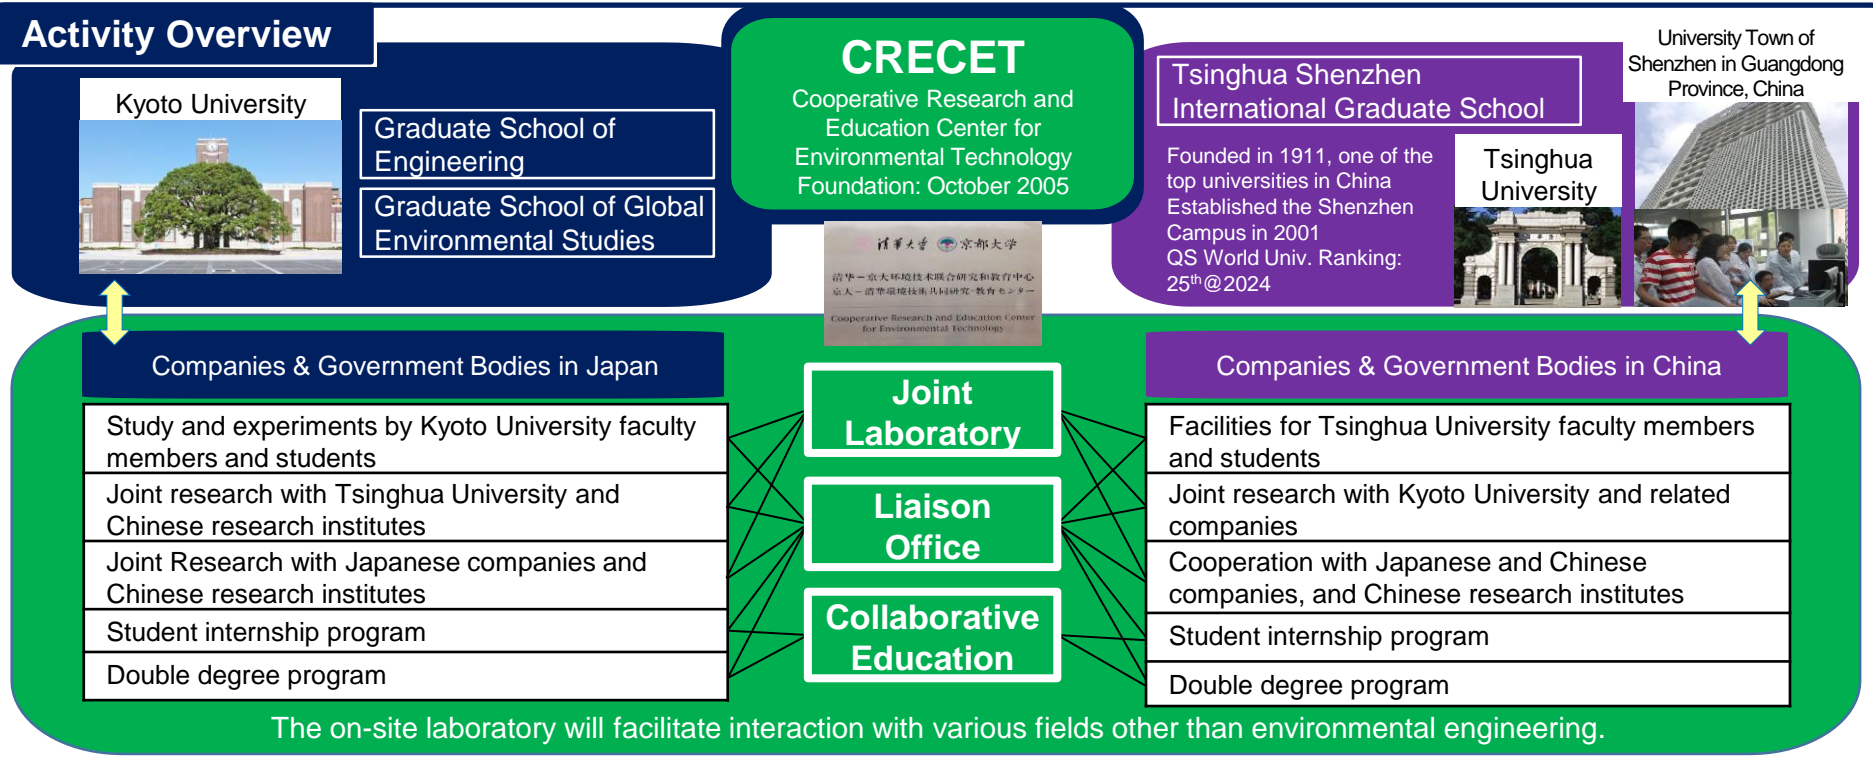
Activity Overview

Kyoto University

Graduate School of Engineering

Graduate School of Global Environmental Studies

CRECET
Cooperative Research and Education Center for Environmental Technology
Foundation: October 2005

清華大学 京都大学
清华－京大环境技术联合研究和教育中心
京大－清華環境技術共同研究・教育センター
Cooperative Research and Education Center for Environmental Technology

Tsinghua Shenzhen International Graduate School

Founded in 1911, one of the top universities in China
Established the Shenzhen Campus in 2001
QS World Univ. Ranking: 25$^{th}$@2024

Tsinghua University

University Town of Shenzhen in Guangdong Province, China

Companies & Government Bodies in Japan

| Study and experiments by Kyoto University faculty members and students |
|---|
| Joint research with Tsinghua University and Chinese research institutes |
| Joint Research with Japanese companies and Chinese research institutes |
| Student internship program |
| Double degree program |

Joint Laboratory

Liaison Office

Collaborative Education

Companies & Government Bodies in China

| Facilities for Tsinghua University faculty members and students |
|---|
| Joint research with Kyoto University and related companies |
| Cooperation with Japanese and Chinese companies, and Chinese research institutes |
| Student internship program |
| Double degree program |

The on-site laboratory will facilitate interaction with various fields other than environmental engineering.